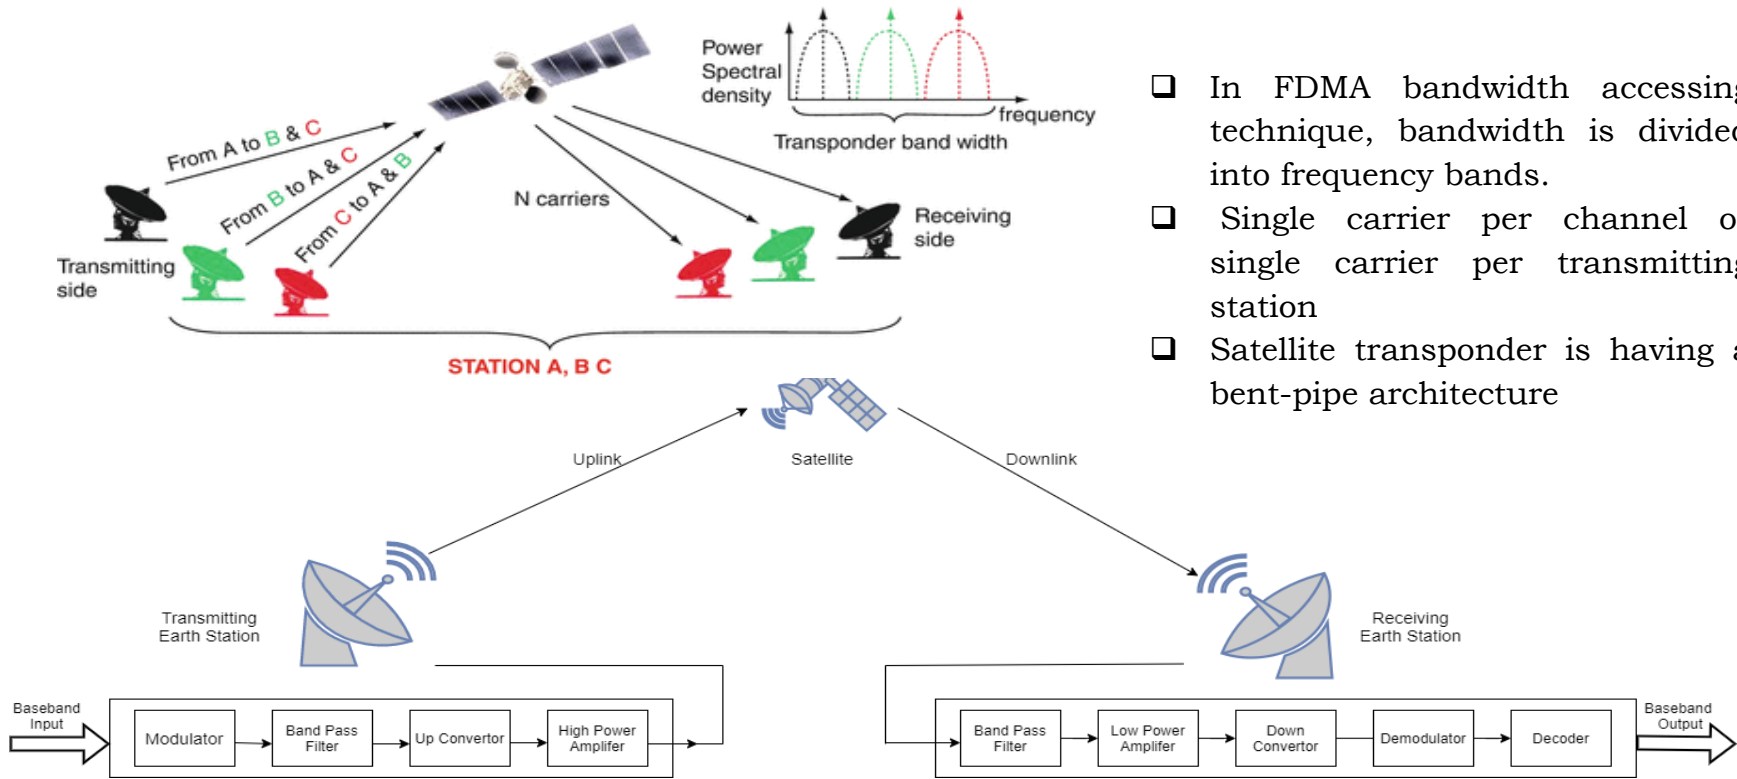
Power Spectral density

frequency

Transponder band width

From A to B & C

From B to A & C

From C to A & B

N carriers

Transmitting side

Receiving side

STATION A, B C

❑ In FDMA bandwidth accessin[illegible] technique, bandwidth is divide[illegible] into frequency bands.

❑ Single carrier per channel o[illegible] single carrier per transmittin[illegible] station

❑ Satellite transponder is having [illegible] bent-pipe architecture

Satellite

Uplink

Downlink

Transmitting Earth Station

Receiving Earth Station

Baseband Input

Modulator

Band Pass Filter

Up Convertor

High Power Amplifer

Band Pass Filter

Low Power Amplifer

Down Convertor

Demodulator

Decoder

Baseband Output